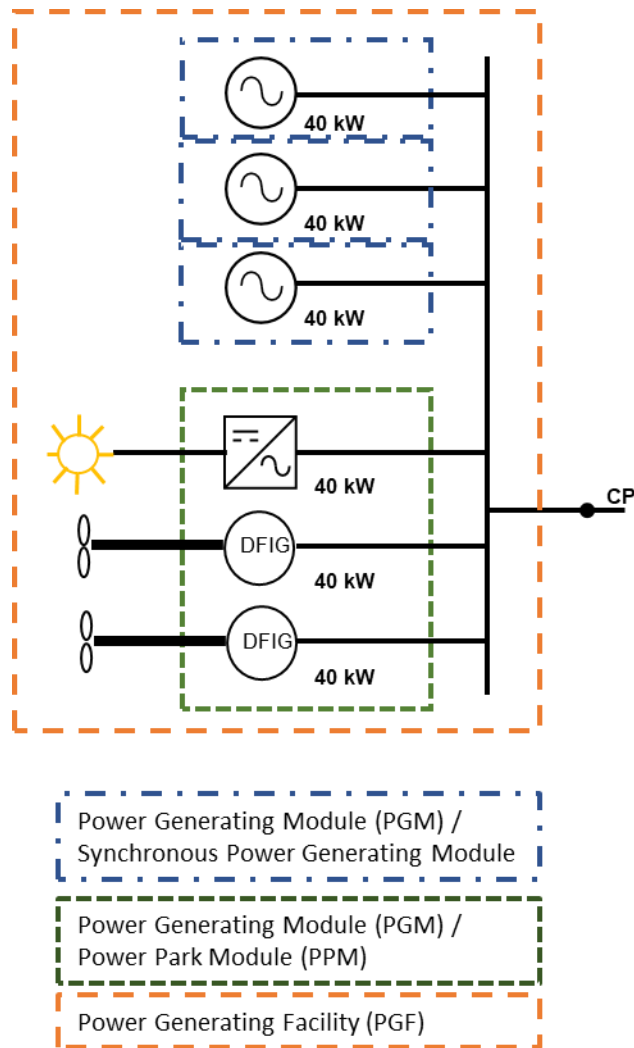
40 kW
40 kW
40 kW
40 kW
DFIG
40 kW
DFIG
40 kW
CP

Power Generating Module (PGM) / Synchronous Power Generating Module

Power Generating Module (PGM) / Power Park Module (PPM)

Power Generating Facility (PGF)